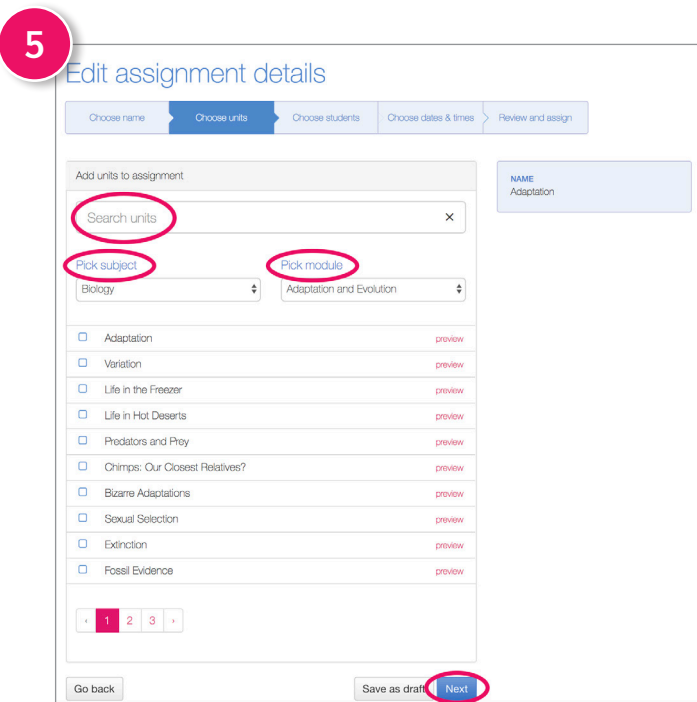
5

Edit assignment details

Choose name | Choose units | Choose students | Choose dates & times | Review and assign

Add units to assignment

Search units ×

Pick subject
Biology

Pick module
Adaptation and Evolution

NAME
Adaptation

Adaptation preview
Variation preview
Life in the Freezer preview
Life in Hot Deserts preview
Predators and Prey preview
Chimps: Our Closest Relatives? preview
Bizarre Adaptations preview
Sexual Selection preview
Extinction preview
Fossil Evidence preview

‹ 1 2 3 ›

Go back

Save as draft

Next